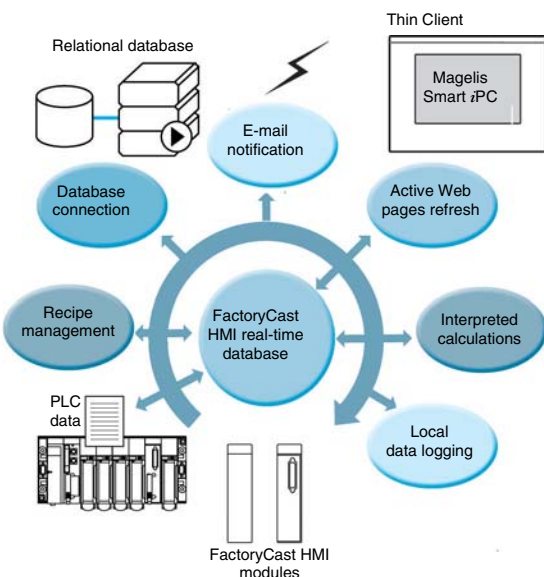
Thin Client

Relational database

Magelis Smart iPC

E-mail notification

Database connection

Active Web pages refresh

Recipe management

FactoryCast HMI real-time database

Interpreted calculations

PLC data

Local data logging

FactoryCast HMI modules